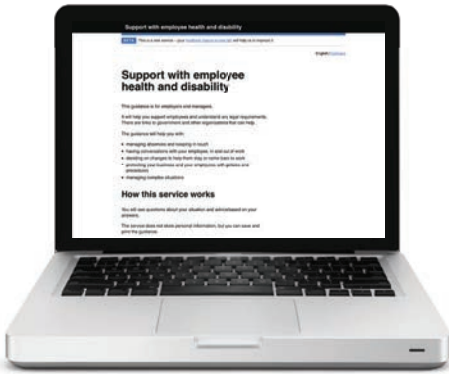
Support with employee health and disability

BETA This is a new service – your feedback (opens in a new tab) will help us to improve it.

English | Cymraeg

Support with employee health and disability

This guidance is for employers and managers.

It will help you support employees and understand any legal requirements. There are links to government and other organisations that can help.

The guidance will help you with:

- managing absences and keeping in touch
- having conversations with your employee, in and out of work
- deciding on changes to help them stay or come back to work
- protecting your business and your employees, with policies and procedures
- managing complex situations

How this service works

You will see questions about your situation and advice based on your answers.

The service does not store personal information, but you can save and print the guidance.